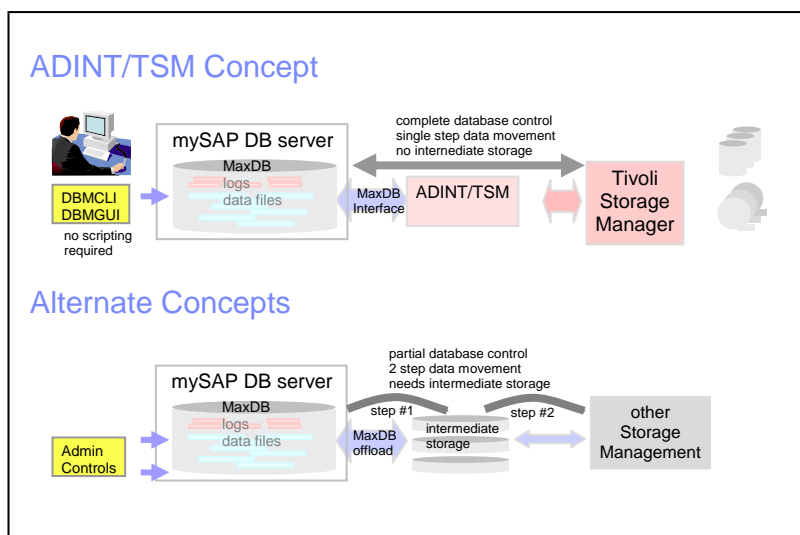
ADINT/TSM Concept

complete database control
single step data movement
no internediate storage

mySAP DB server

MaxDB
logs
data files

DBMCLI
DBMGUI

no scripting required

MaxDB Interface

ADINT/TSM

Tivoli Storage Manager

Alternate Concepts

partial database control
2 step data movement
needs intermediate storage

mySAP DB server

MaxDB
logs
data files

step #1

step #2

Admin Controls

MaxDB offload

intermediate storage

other Storage Management